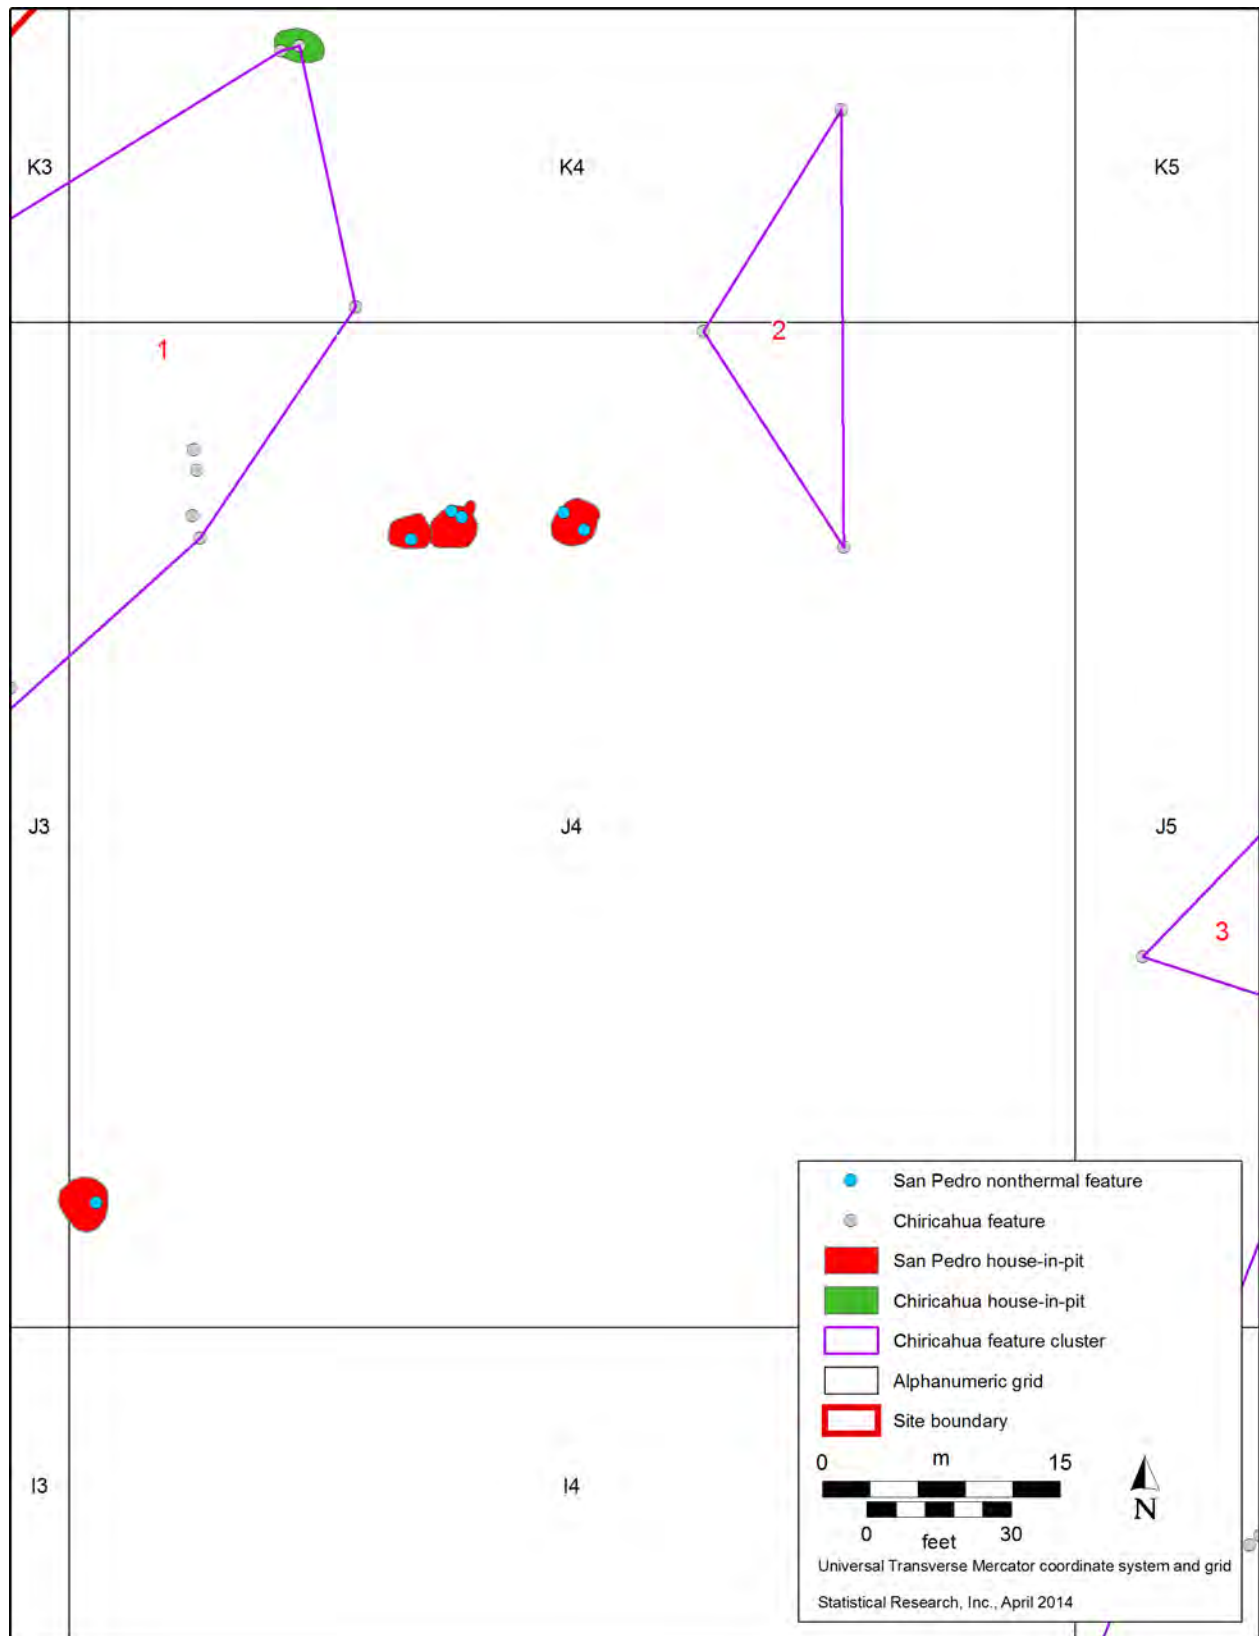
K3
K4
K5
1
2
J3
J4
J5
3
I3
I4

San Pedro nonthermal feature
Chiricahua feature
San Pedro house-in-pit
Chiricahua house-in-pit
Chiricahua feature cluster
Alphanumeric grid
Site boundary

0 m 15
0 feet 30
N

Universal Transverse Mercator coordinate system and grid
Statistical Research, Inc., April 2014